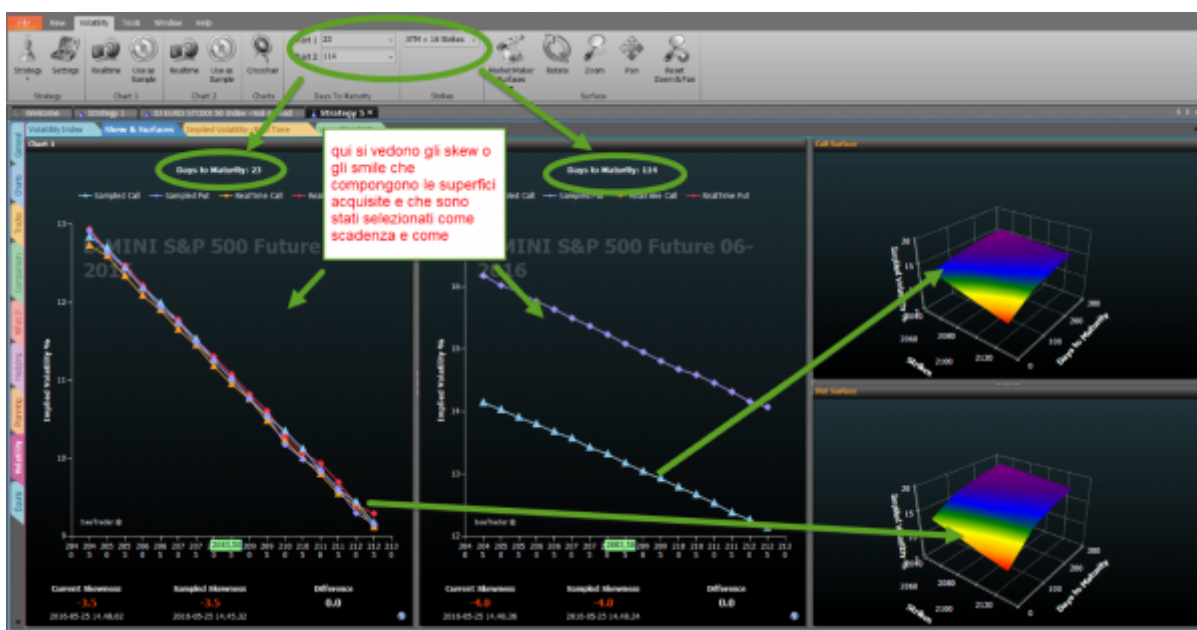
File View Volatility Tools Window Help

Strategy Settings Realtime Use as Sample Realtime Use as Sample Crosshair

Chart 1 23
Chart 2 114

ATM ± 16 Strikes

Market Maker Surfaces Rotate Zoom Pan Reset Zoom & Pan

Strategy Chart 1 Chart 2 Charts Days To Maturity Strikes Surface

Welcome Strategy 1 Strategy 5

Volatility Index Skew & Surfaces Implied Volatility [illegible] Time

Chart 1

qui si vedono gli skew o gli smile che compongono le superfici acquisite e che sono stati selezionati come scadenza e come

Days to Maturity: 23

Days to Maturity: 114

Sampled Call Sampled Put RealTime Call RealTime Put

E-MINI S&P 500 Future 06-2016

E-MINI S&P 500 Future 06-2016

Implied Volatility %

Implied Volatility %

13 12 11 10 9

16 15 14 13 12

2083.50

2083.50

Current Skewness -3.5
Sampled Skewness -3.5
Difference 0.0

2016-05-25 14:48.02 2016-05-25 14:45.32

Current Skewness -4.0
Sampled Skewness -4.0
Difference 0.0

2016-05-25 14:48.26 2016-05-25 14:48.24

Call Surface

Implied Volatility

Strikes

Days to Maturity

Put Surface

Implied Volatility

Strikes

Days to Maturity